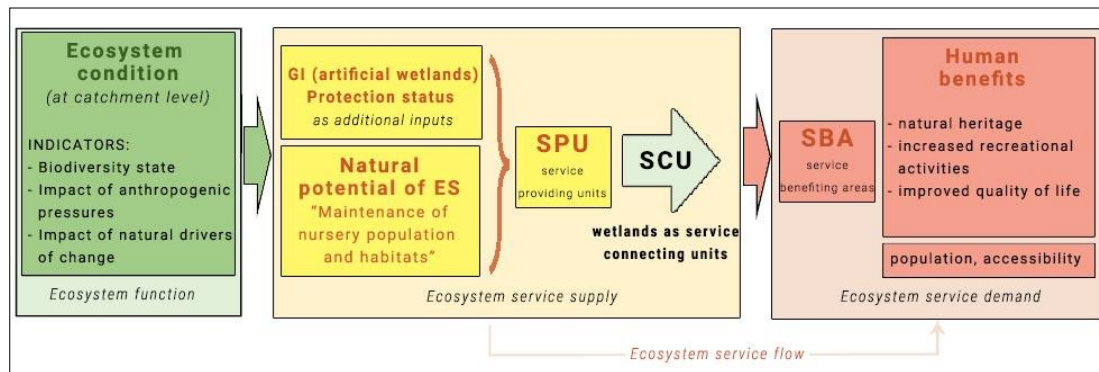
Ecosystem condition
(at catchment level)

INDICATORS:
- Biodiversity state
- Impact of anthropogenic pressures
- Impact of natural drivers of change

Ecosystem function

GI (artificial wetlands)
Protection status
as additional inputs

Natural potential of ES
"Maintenance of nursery population and habitats"

SPU
service providing units

SCU

wetlands as service connecting units

Ecosystem service supply

SBA
service benefiting areas

Human benefits

- natural heritage
- increased recreational activities
- improved quality of life

population, accessibility

Ecosystem service demand

Ecosystem service flow